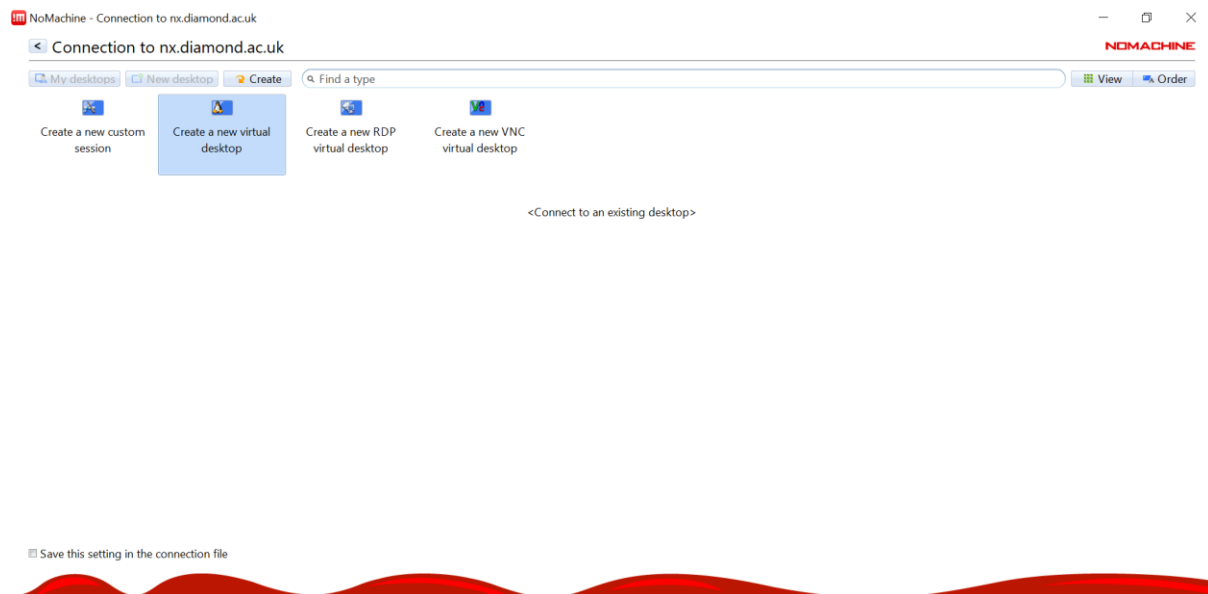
NoMachine - Connection to nx.diamond.ac.uk

Connection to nx.diamond.ac.uk

NOMACHINE

My desktops New desktop Create Find a type View Order

Create a new custom session

Create a new virtual desktop

Create a new RDP virtual desktop

Create a new VNC virtual desktop

<Connect to an existing desktop>

Save this setting in the connection file